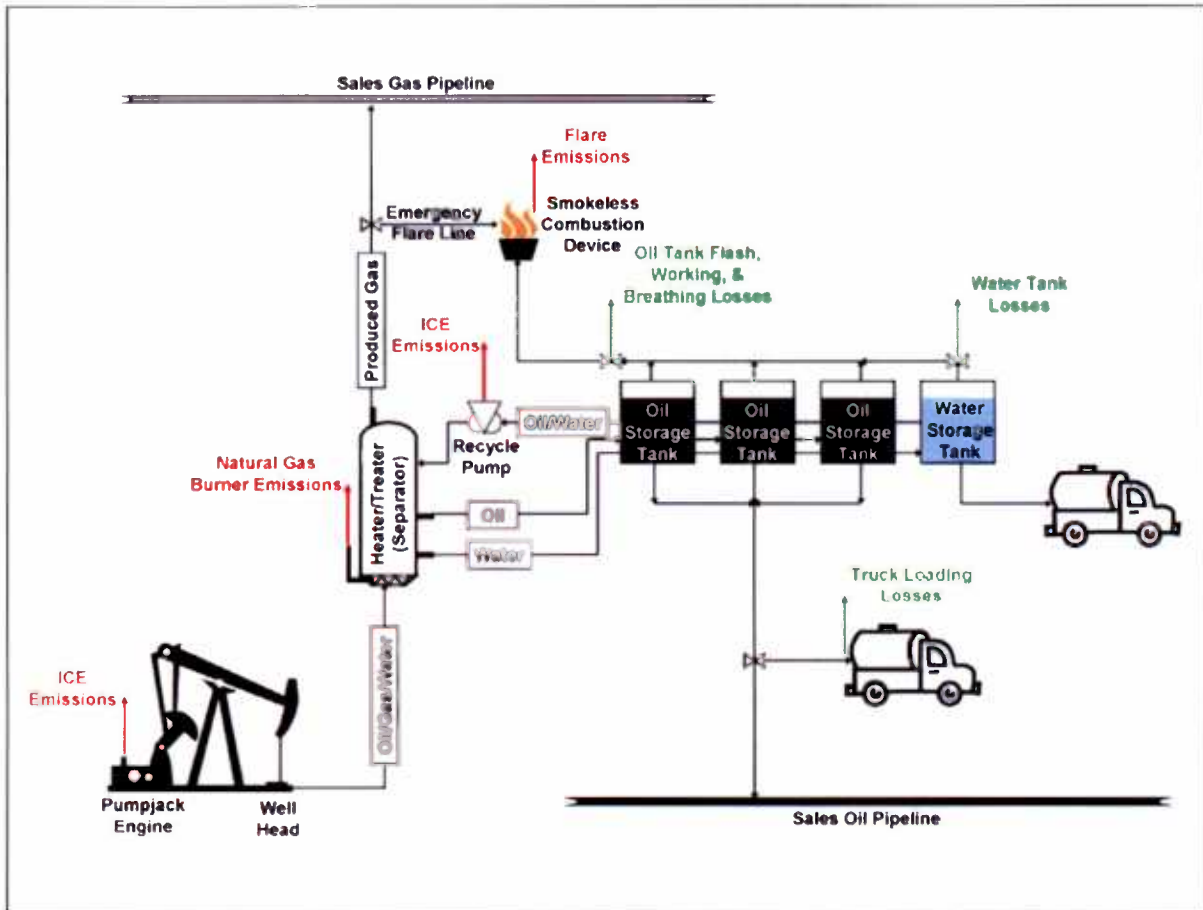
Sales Gas Pipeline

Flare Emissions

Emergency Flare Line

Smokeless Combustion Device

Oil Tank Flash, Working, & Breathing Losses

Water Tank Losses

Produced Gas

ICE Emissions

Oil/Water

Recycle Pump

Oil Storage Tank

Oil Storage Tank

Oil Storage Tank

Water Storage Tank

Natural Gas Burner Emissions

Heater/Treater (Separator)

Oil

Water

Truck Loading Losses

Oil/Gas/Water

ICE Emissions

Pumpjack Engine

Well Head

Sales Oil Pipeline